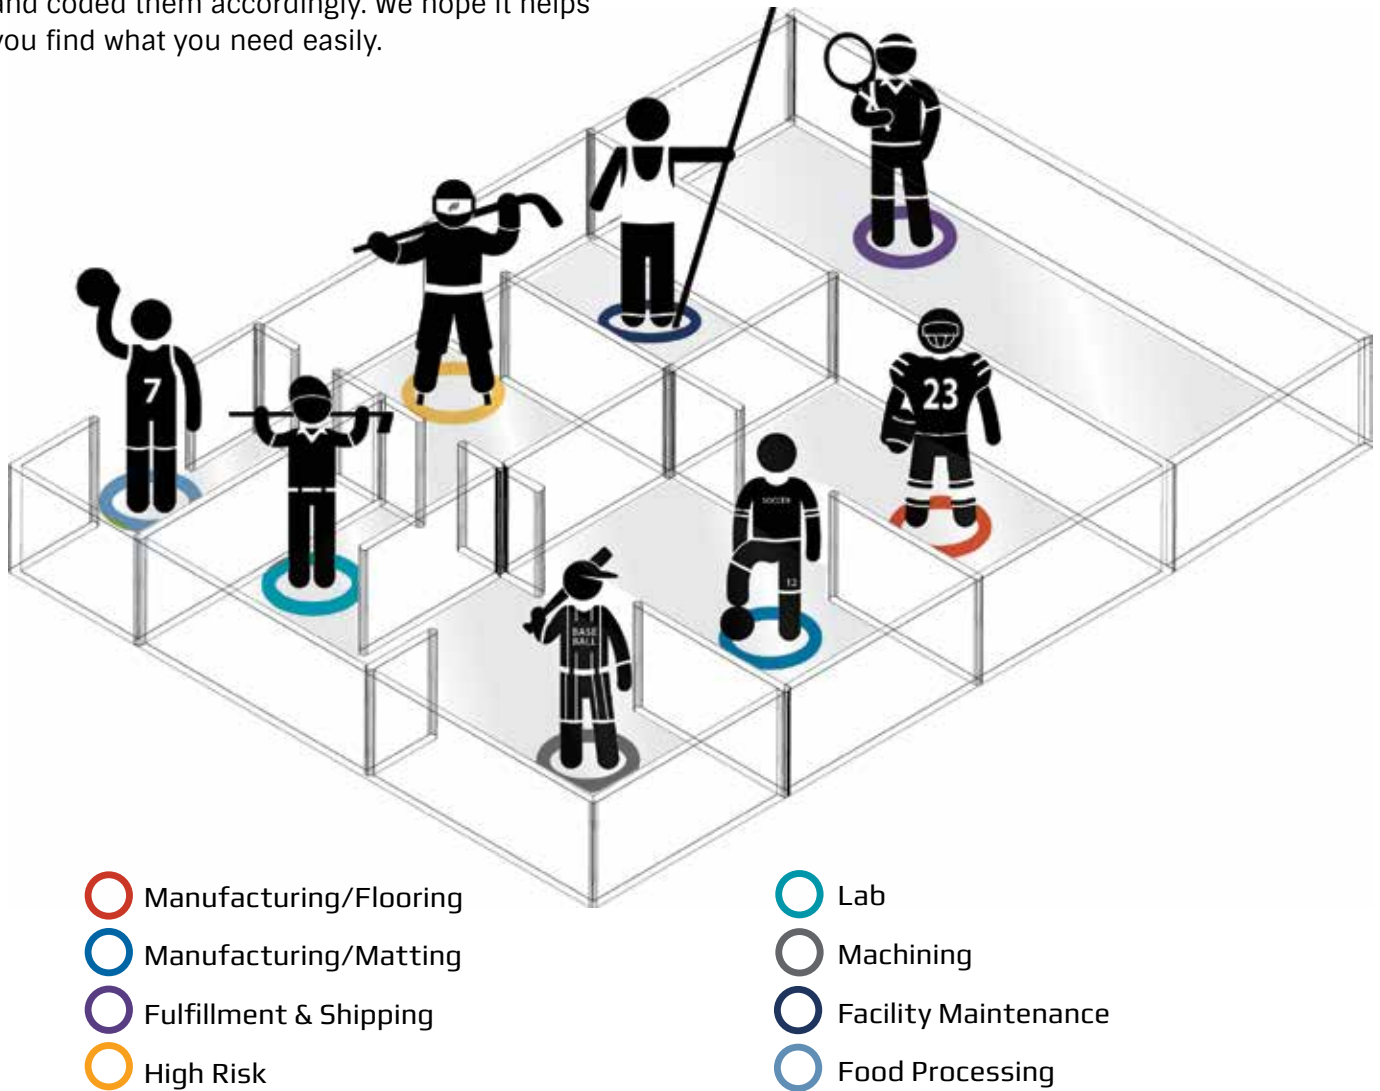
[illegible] coded them accordingly. We hope it helps you find what you need easily.

7

23

SOCCER

BASE BALL

Manufacturing/Flooring
Manufacturing/Matting
Fulfillment & Shipping
High Risk

Lab
Machining
Facility Maintenance
Food Processing